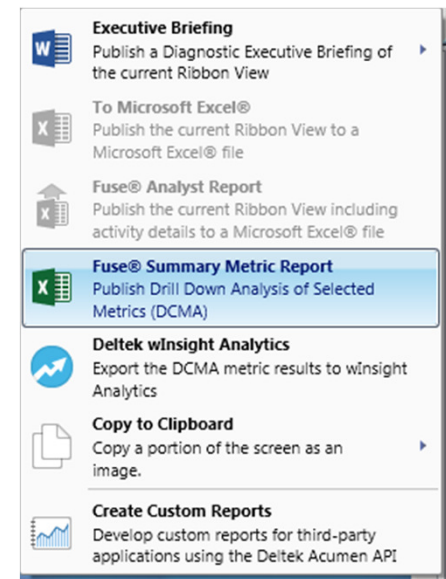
Executive Briefing
Publish a Diagnostic Executive Briefing of the current Ribbon View

To Microsoft Excel®
Publish the current Ribbon View to a Microsoft Excel® file

Fuse® Analyst Report
Publish the current Ribbon View including activity details to a Microsoft Excel® file

Fuse® Summary Metric Report
Publish Drill Down Analysis of Selected Metrics (DCMA)

Deltek wInsight Analytics
Export the DCMA metric results to wInsight Analytics

Copy to Clipboard
Copy a portion of the screen as an image.

Create Custom Reports
Develop custom reports for third-party applications using the Deltek Acumen API